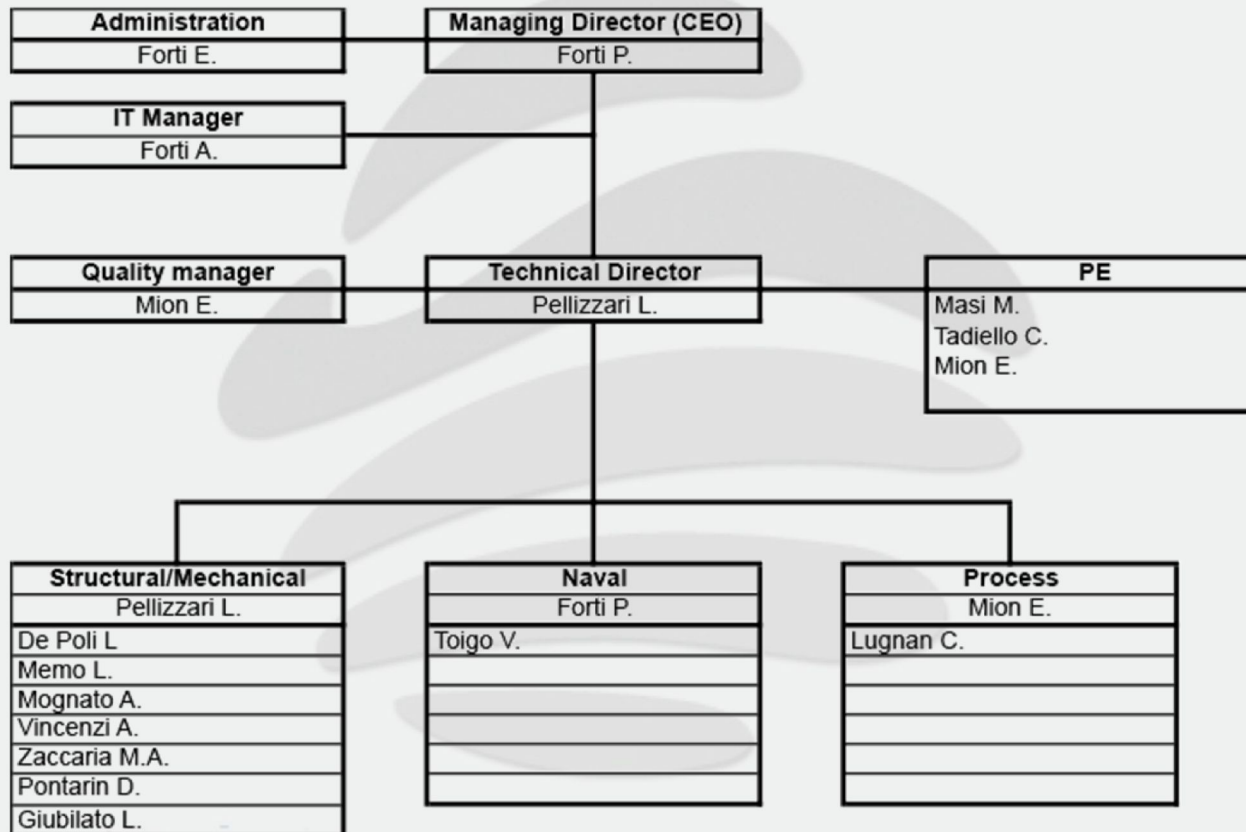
Administration
Forti E.

Managing Director (CEO)
Forti P.

IT Manager
Forti A.

Quality manager
Mion E.

Technical Director
Pellizzari L.

PE
Masi M.
Tadiello C.
Mion E.

Structural/Mechanical
Pellizzari L.
De Poli L
Memo L.
Mognato A.
Vincenzi A.
Zaccaria M.A.
Pontarin D.
Giubilato L.

Naval
Forti P.
Toigo V.

Process
Mion E.
Lugnan C.